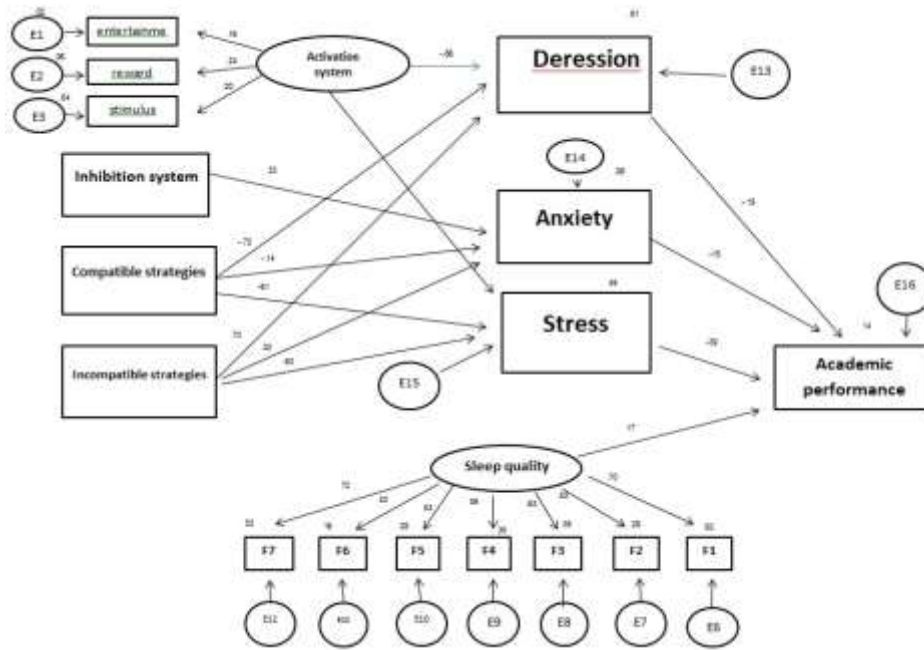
E1
E2
E3
entertainme
reward
stimulus
Activation system
Deression
E13
E14
Inhibition system
Anxiety
Compatible strategies
Stress
E16
Incompatible strategies
E15
Academic performance
Sleep quality
F7
F6
F5
F4
F3
F2
F1
E11
E10
E10
E9
E8
E7
E6